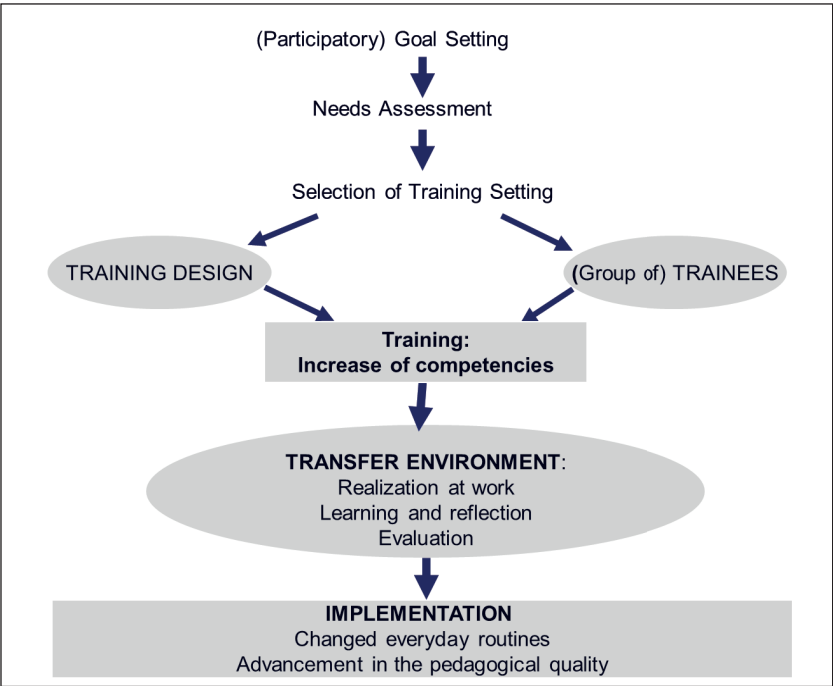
(Participatory) Goal Setting

Needs Assessment

Selection of Training Setting

TRAINING DESIGN

(Group of) TRAINEES

Training:
Increase of competencies

TRANSFER ENVIRONMENT:
Realization at work
Learning and reflection
Evaluation

IMPLEMENTATION
Changed everyday routines
Advancement in the pedagogical quality